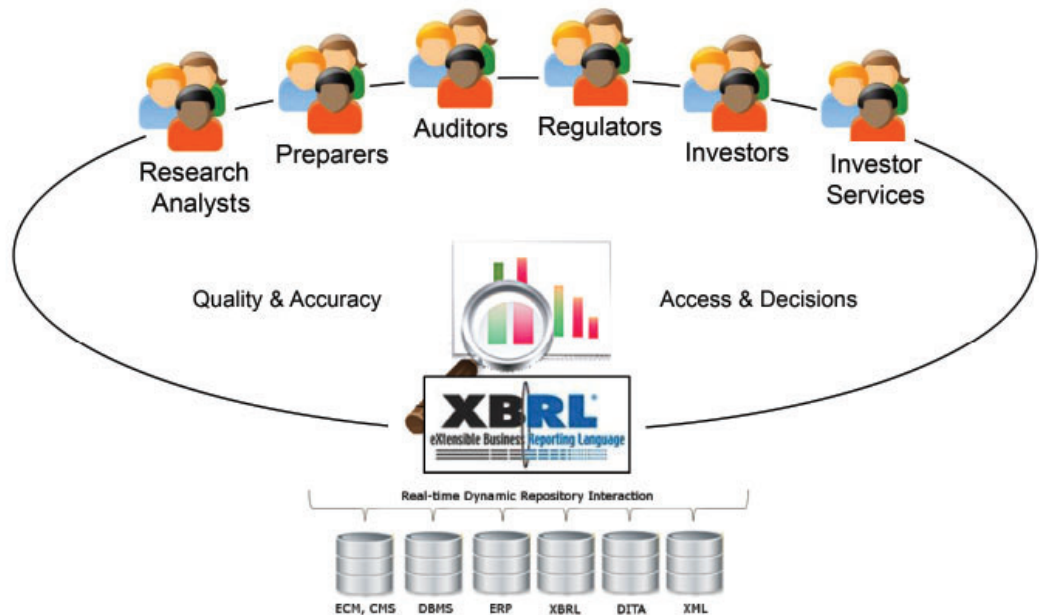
Research Analysts

Preparers

Auditors

Regulators

Investors

Investor Services

Quality & Accuracy

Access & Decisions

XBRL®
eXtensible Business Reporting Language

Real-time Dynamic Repository Interaction

ECM, CMS

DBMS

ERP

XBRL

DITA

XML